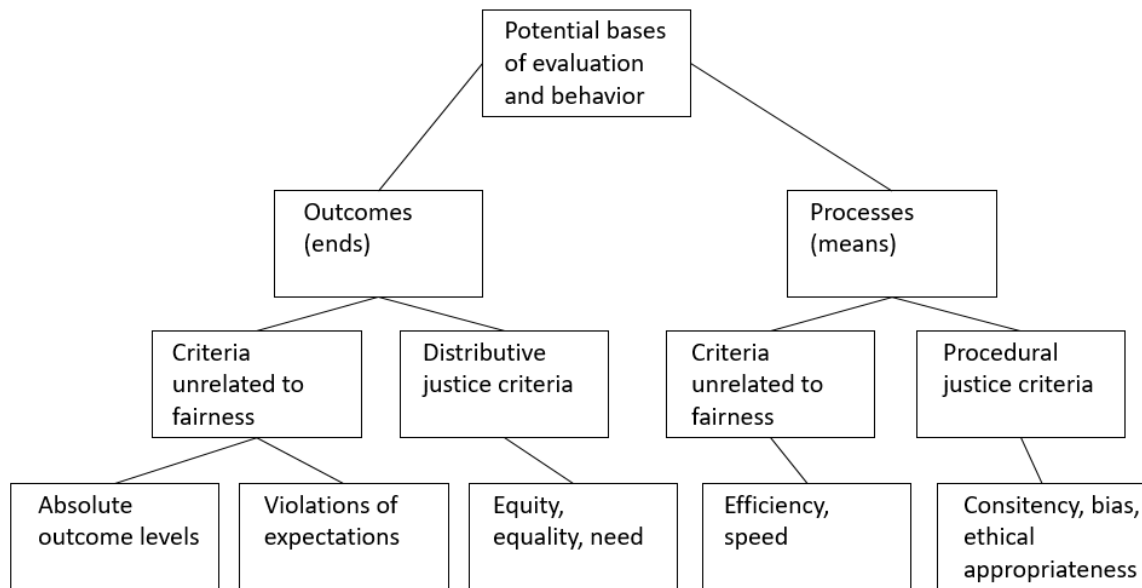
Potential bases of evaluation and behavior

Outcomes (ends)

Processes (means)

Criteria unrelated to fairness

Distributive justice criteria

Criteria unrelated to fairness

Procedural justice criteria

Absolute outcome levels

Violations of expectations

Equity, equality, need

Efficiency, speed

Consitency, bias, ethical appropriateness